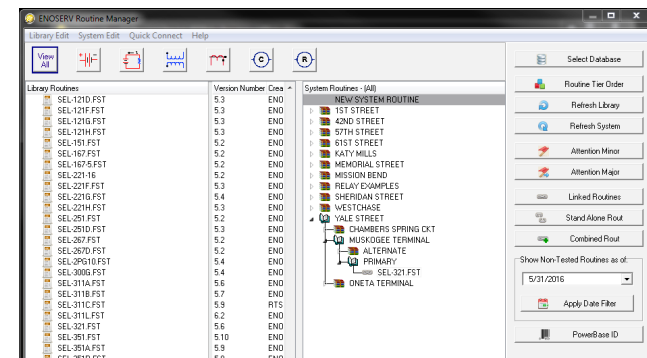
ENOSERV Routine Manager

Library Edit System Edit Quick Connect Help

View All

| Library Routines | Version Number | Crea |
|---|---|---|
| SEL-121D.FST | 5.3 | ENO |
| SEL-121F.FST | 5.3 | ENO |
| SEL-121G.FST | 5.3 | ENO |
| SEL-121H.FST | 5.3 | ENO |
| SEL-151.FST | 5.2 | ENO |
| SEL-167.FST | 5.2 | ENO |
| SEL-167-5.FST | 5.2 | ENO |
| SEL-221-16 | 5.2 | ENO |
| SEL-221F.FST | 5.2 | ENO |
| SEL-221G.FST | 5.4 | ENO |
| SEL-221H.FST | 5.3 | ENO |
| SEL-251.FST | 5.2 | ENO |
| SEL-251D.FST | 5.3 | ENO |
| SEL-267.FST | 5.2 | ENO |
| SEL-267D.FST | 5.2 | ENO |
| SEL-2PG10.FST | 5.4 | ENO |
| SEL-300G.FST | 5.4 | ENO |
| SEL-311A.FST | 5.6 | ENO |
| SEL-311B.FST | 5.7 | ENO |
| SEL-311C.FST | 5.9 | RTS |
| SEL-311L.FST | 6.2 | ENO |
| SEL-321.FST | 5.6 | ENO |
| SEL-351.FST | 5.10 | ENO |
| SEL-351A.FST | 5.9 | ENO |

System Routines - (All)
NEW SYSTEM ROUTINE
1ST STREET
42ND STREET
57TH STREET
61ST STREET
KATY MILLS
MEMORIAL STREET
MISSION BEND
RELAY EXAMPLES
SHERIDAN STREET
WESTCHASE
YALE STREET
CHAMBERS SPRING CKT
MUSKOGEE TERMINAL
ALTERNATE
PRIMARY
SEL-321.FST
ONETA TERMINAL

Select Database
Routine Tier Order
Refresh Library
Refresh System
Attention Minor
Attention Major
Linked Routines
Stand Alone Rout
Combined Rout
Show Non-Tested Routines as of:
5/31/2016
Apply Date Filter
PowerBase ID